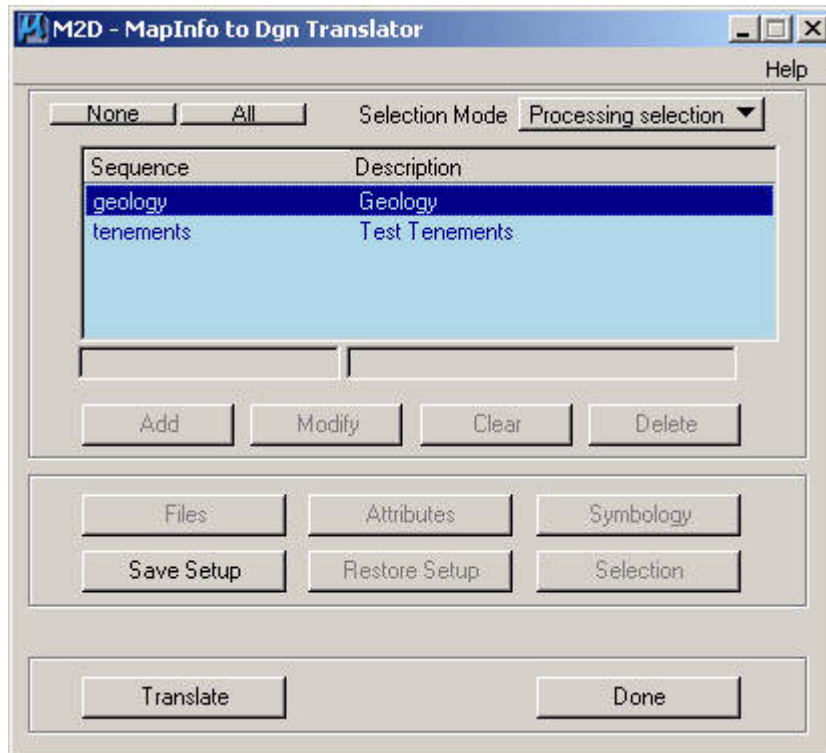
M2D - MapInfo to Dgn Translator

Help

None | All | Selection Mode | Processing selection

| Sequence | Description |
|---|---|
| geology | Geology |
| tenements | Test Tenements |

Add | Modify | Clear | Delete

Files | Attributes | Symbology
Save Setup | Restore Setup | Selection

Translate | Done